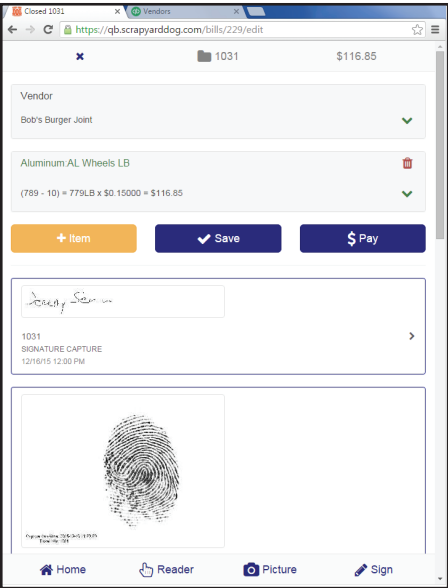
Closed 1031
Vendors
https://qb.scrapyarddog.com/bills/229/edit

1031
$116.85

Vendor
Bob's Burger Joint

Aluminum:AL Wheels LB
(789 - 10) = 779LB x $0.15000 = $116.85

+ Item
Save
$ Pay

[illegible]
1031
SIGNATURE CAPTURE
12/16/15 12:00 PM

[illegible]

Home
Reader
Picture
Sign